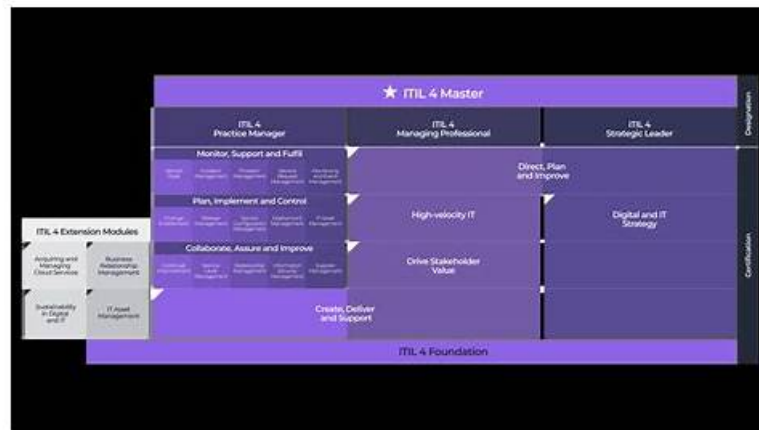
ITIL 4 Master

Designation

ITIL 4 Practice Manager

ITIL 4 Managing Professional

ITIL 4 Strategic Leader

Monitor, Support and Fulfil

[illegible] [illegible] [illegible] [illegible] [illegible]

Plan, Implement and Control

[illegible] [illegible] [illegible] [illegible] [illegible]

Collaborate, Assure and Improve

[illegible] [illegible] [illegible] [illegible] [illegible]

Direct, Plan and Improve

High-velocity IT

Digital and IT Strategy

Drive Stakeholder Value

Create, Deliver and Support

Certification

ITIL 4 Extension Modules

Acquiring and Managing Cloud Services

Business Relationship Management

Sustainability in Digital and IT

IT Asset Management

ITIL 4 Foundation